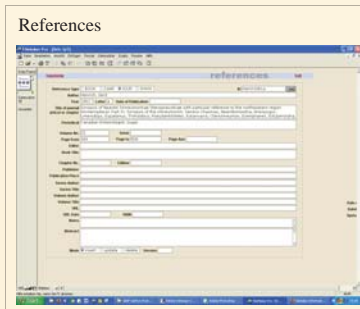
References

references

Reference Type

Author

Title of journal

Periodical

Volume No.

Page from

Edition

Book title

Chapter No.

Publisher

Publication Place

Series Author

Series Title

Volume Editor

Volume Title

URL

ISBN

Notes

Abstract